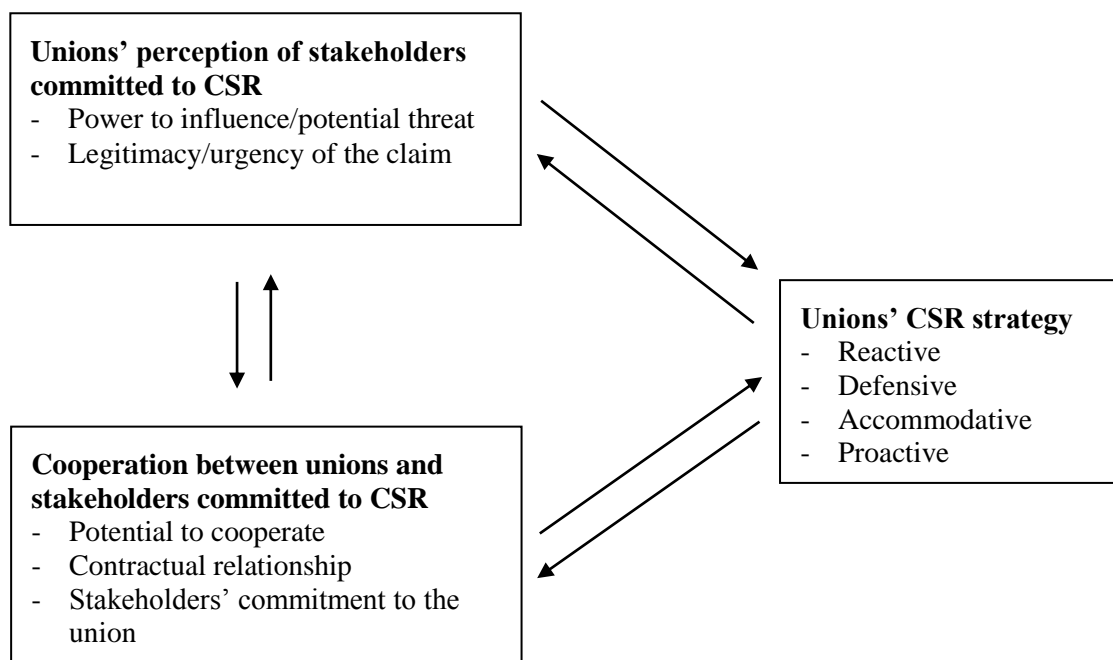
**Unions' perception of stakeholders committed to CSR**
- Power to influence/potential threat
- Legitimacy/urgency of the claim

**Unions' CSR strategy**
- Reactive
- Defensive
- Accommodative
- Proactive

**Cooperation between unions and stakeholders committed to CSR**
- Potential to cooperate
- Contractual relationship
- Stakeholders' commitment to the union